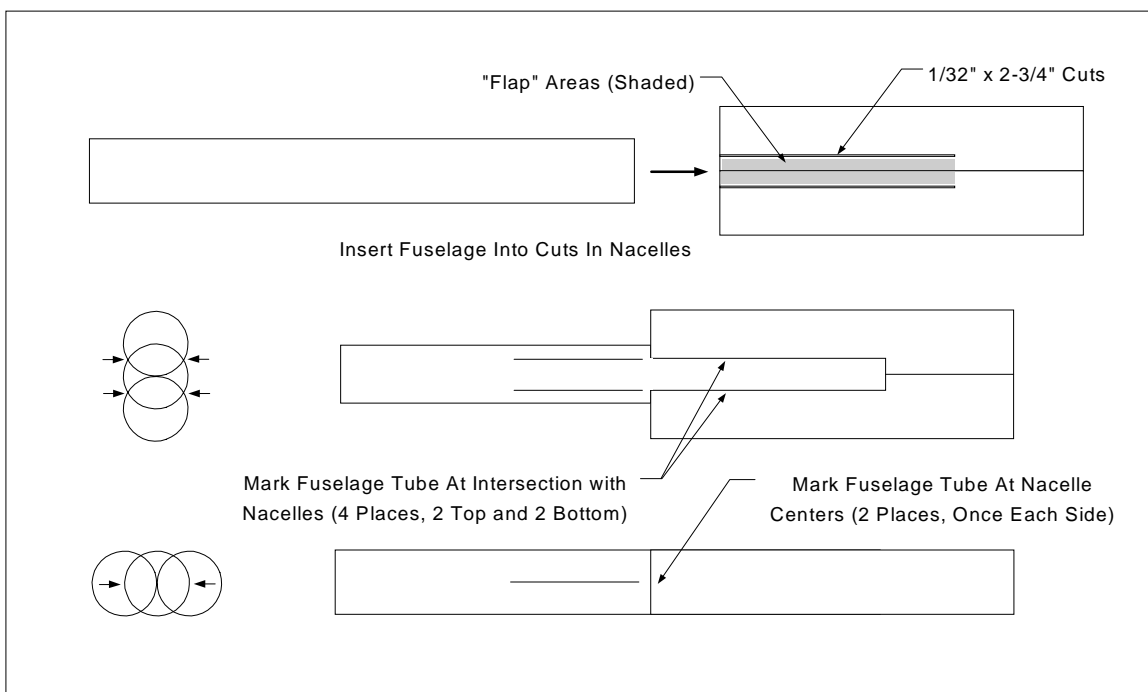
"Flap" Areas (Shaded)

1/32" x 2-3/4" Cuts

Insert Fuselage Into Cuts In Nacelles

Mark Fuselage Tube At Intersection with Nacelles (4 Places, 2 Top and 2 Bottom)

Mark Fuselage Tube At Nacelle Centers (2 Places, Once Each Side)